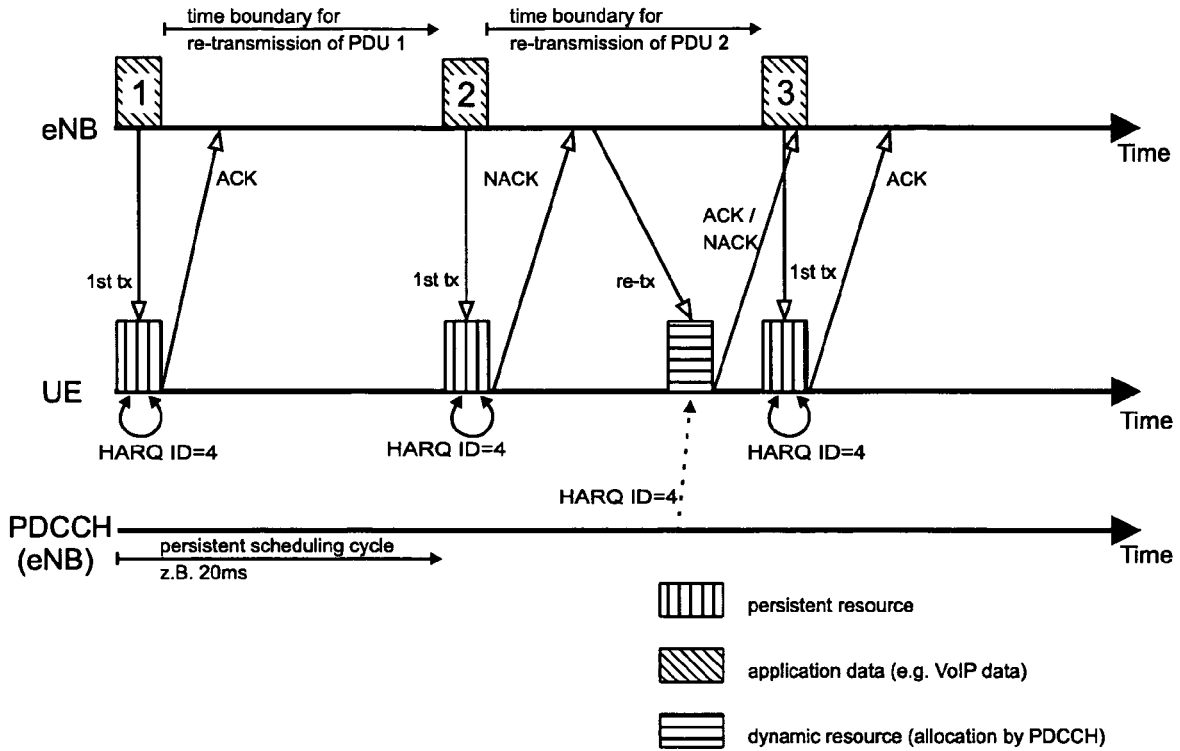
time boundary for re-transmission of PDU 1

time boundary for re-transmission of PDU 2

1

2

3

eNB

Time

ACK

NACK

ACK / NACK

ACK

1st tx

1st tx

re-tx

1st tx

UE

Time

HARQ ID=4

HARQ ID=4

HARQ ID=4

HARQ ID=4

PDCCH (eNB)

Time

persistent scheduling cycle

z.B. 20ms

persistent resource

application data (e.g. VoIP data)

dynamic resource (allocation by PDCCH)